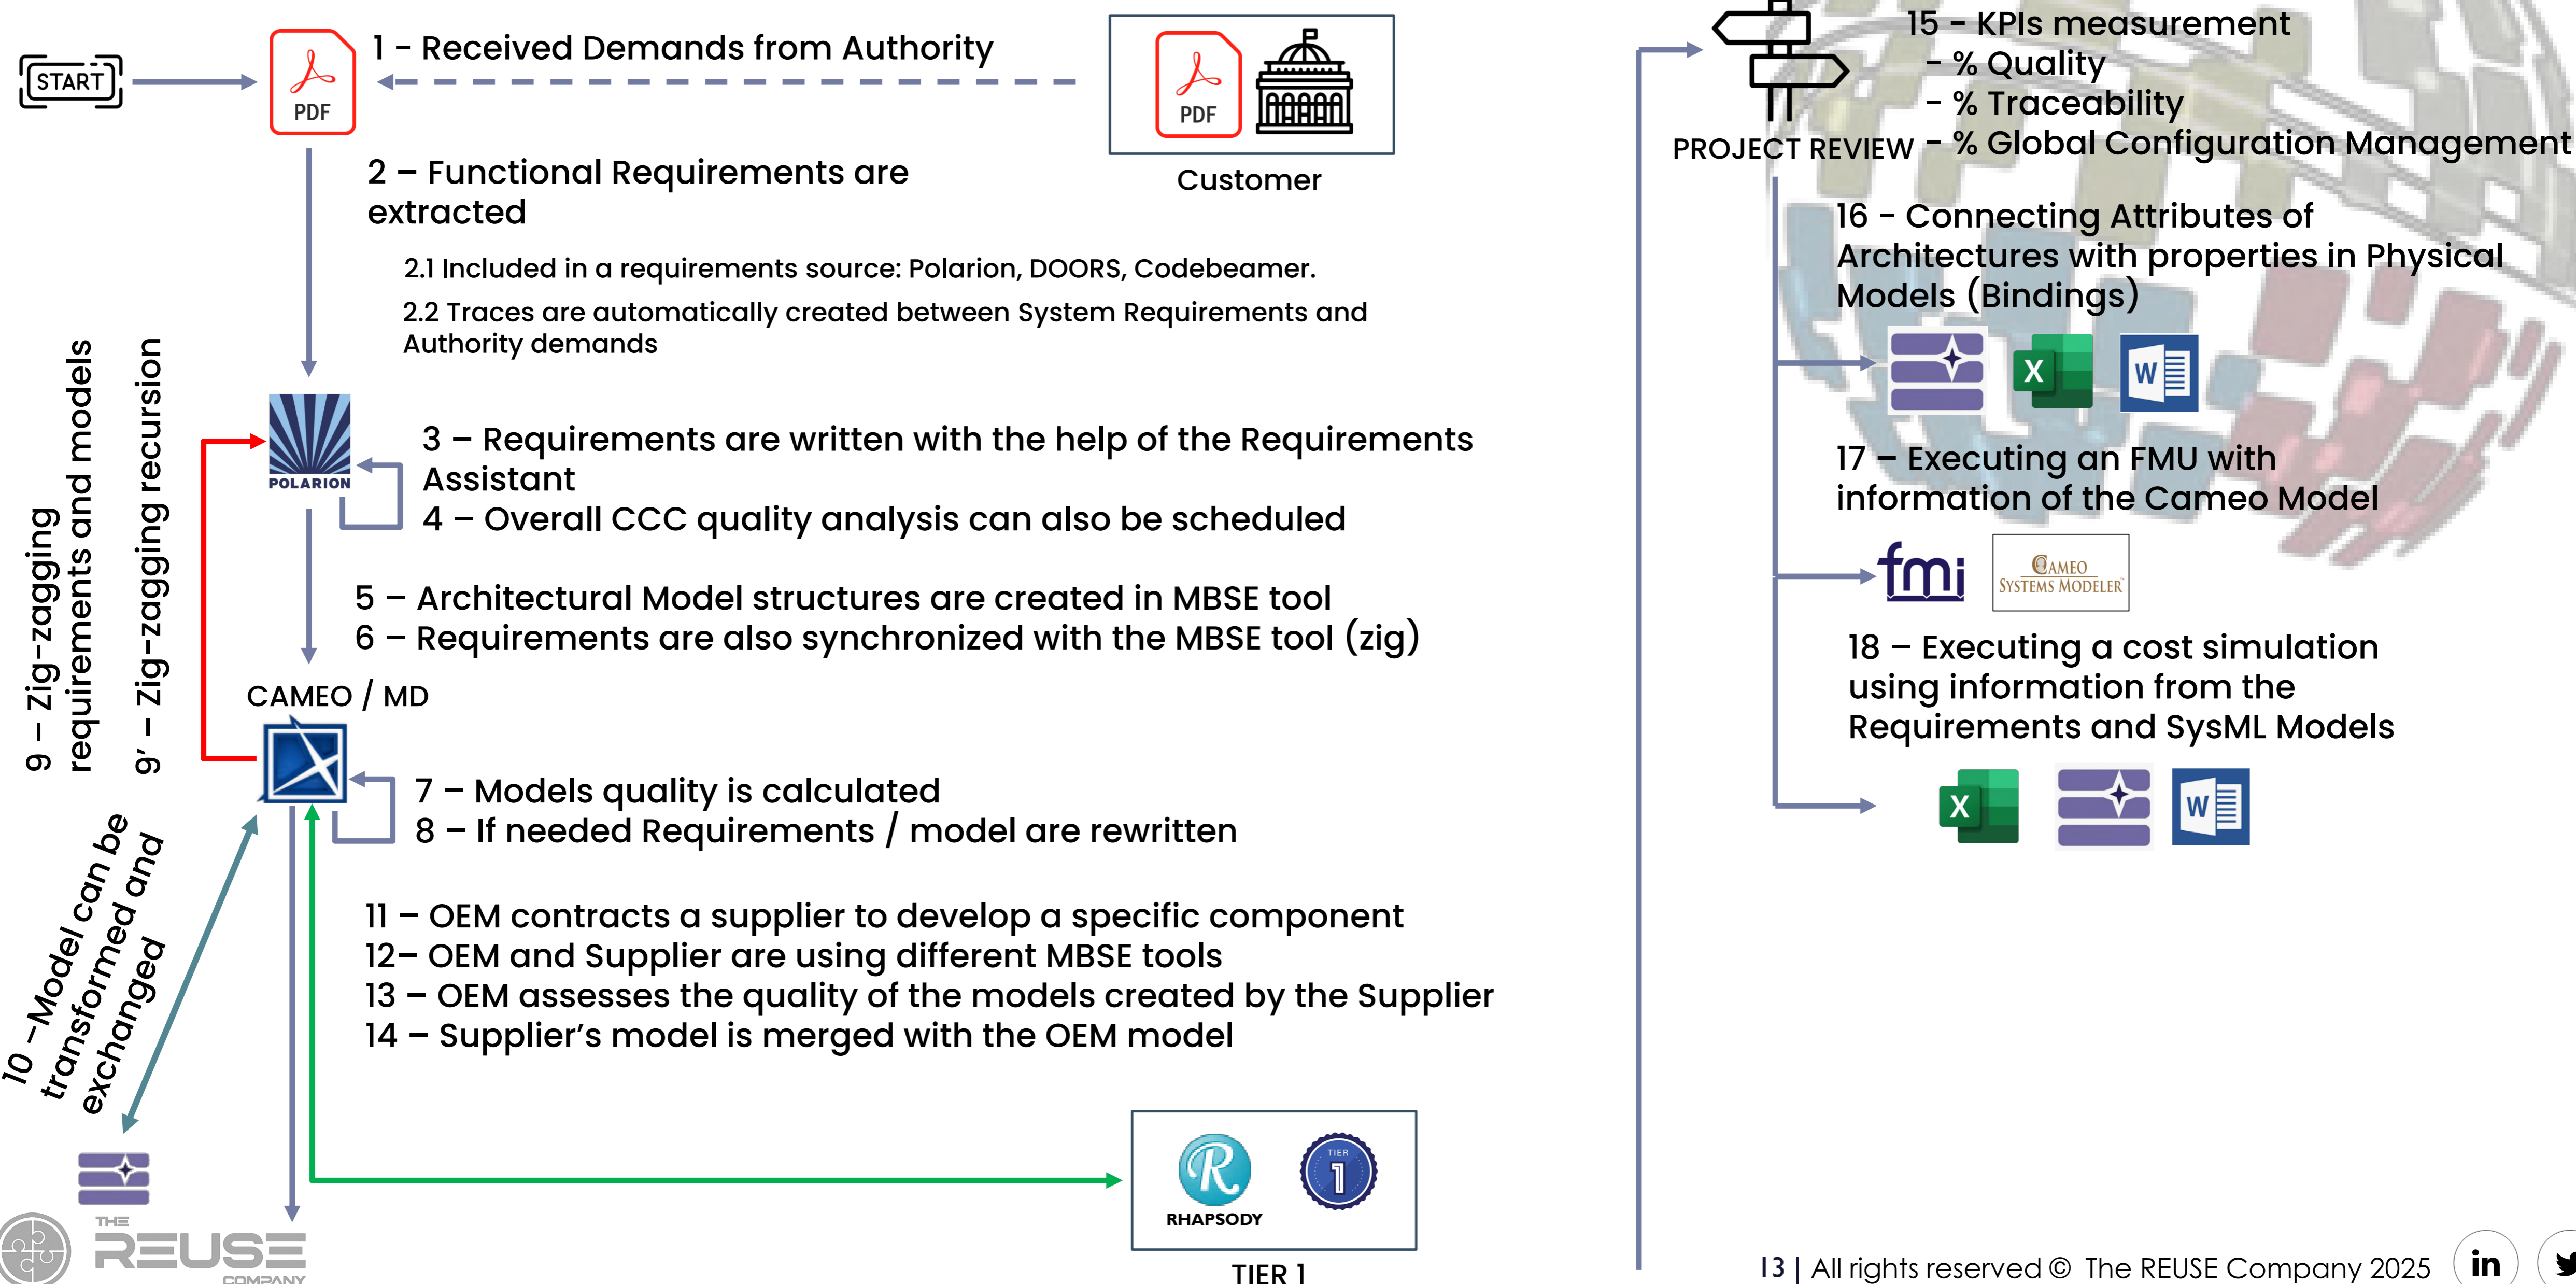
START

PDF

1 - Received Demands from Authority

PDF

Customer

2 – Functional Requirements are extracted

2.1 Included in a requirements source: Polarion, DOORS, Codebeamer.

2.2 Traces are automatically created between System Requirements and Authority demands

POLARION

3 – Requirements are written with the help of the Requirements Assistant

4 – Overall CCC quality analysis can also be scheduled

5 – Architectural Model structures are created in MBSE tool

6 – Requirements are also synchronized with the MBSE tool (zig)

CAMEO / MD

9 – Zig-zagging requirements and models

9' – Zig-zagging recursion

7 – Models quality is calculated

8 – If needed Requirements / model are rewritten

10 –Model can be transformed and exchanged

11 – OEM contracts a supplier to develop a specific component

12– OEM and Supplier are using different MBSE tools

13 – OEM assesses the quality of the models created by the Supplier

14 – Supplier's model is merged with the OEM model

RHAPSODY

TIER 1

TIER 1

THE REUSE COMPANY

PROJECT REVIEW

15 - KPIs measurement
- % Quality
- % Traceability
- % Global Configuration Management

16 - Connecting Attributes of Architectures with properties in Physical Models (Bindings)

X

W

17 – Executing an FMU with information of the Cameo Model

fmi

CAMEO SYSTEMS MODELER

18 – Executing a cost simulation using information from the Requirements and SysML Models

X

W

13 | All rights reserved © The REUSE Company 2025

in